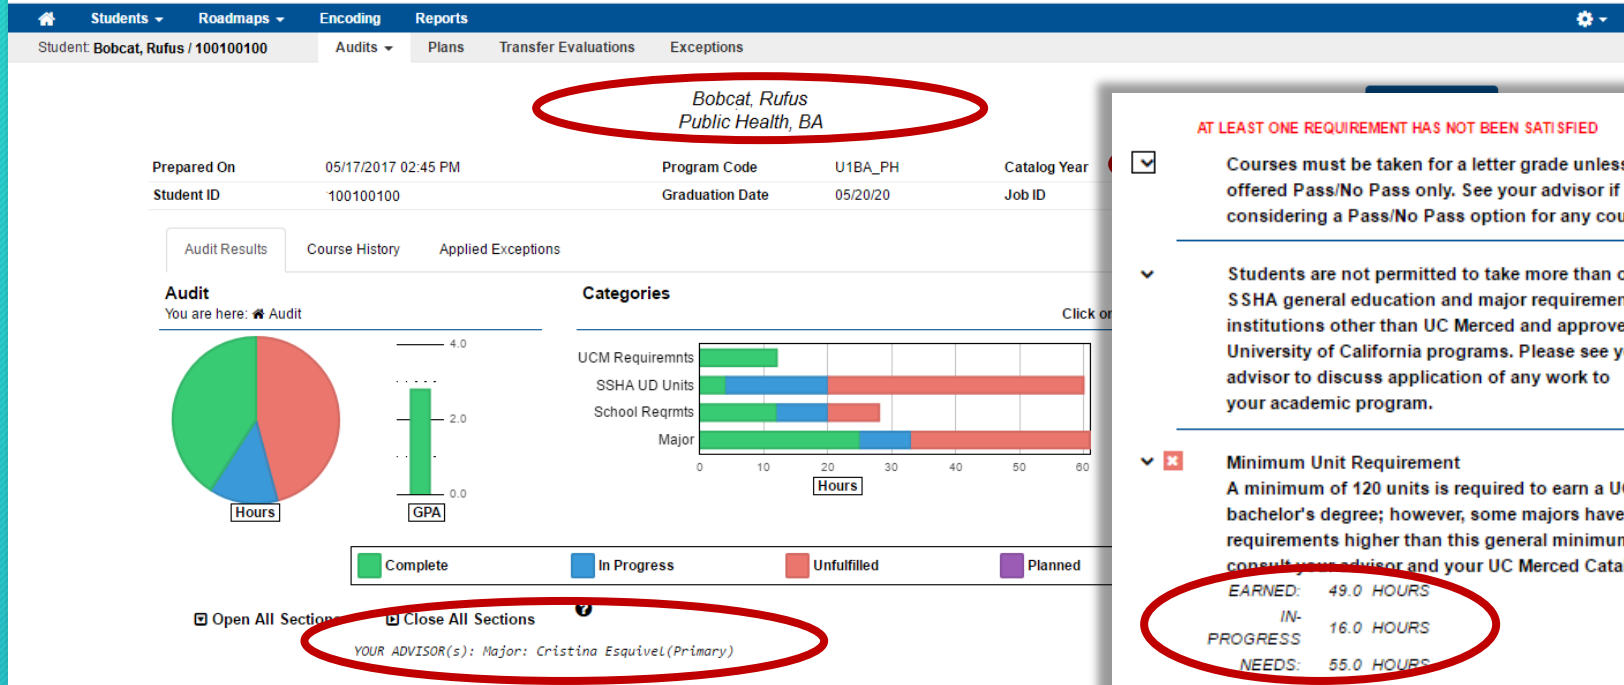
Students ▾ Roadmaps ▾ Encoding Reports

Student: Bobcat, Rufus / 100100100 Audits ▾ Plans Transfer Evaluations Exceptions

Bobcat, Rufus
Public Health, BA

| Prepared On | 05/17/2017 02:45 PM | Program Code | U1BA_PH | Catalog Year |
|---|---|---|---|---|
| Student ID | 100100100 | Graduation Date | 05/20/20 | Job ID |

Audit Results Course History Applied Exceptions

Audit
You are here: Audit

Categories

Click or

4.0
2.0
0.0

Hours GPA

UCM Requiremnts
SSHA UD Units
School Reqrmts
Major

0 10 20 30 40 50 60
Hours

Complete In Progress Unfulfilled Planned

Open All Sections Close All Sections

YOUR ADVISOR(s): Major: Cristina Esquivel(Primary)

AT LEAST ONE REQUIREMENT HAS NOT BEEN SATISFIED

Courses must be taken for a letter grade unless offered Pass/No Pass only. See your advisor if considering a Pass/No Pass option for any cou

Students are not permitted to take more than c SSHA general education and major requiremen institutions other than UC Merced and approve University of California programs. Please see y advisor to discuss application of any work to your academic program.

Minimum Unit Requirement
A minimum of 120 units is required to earn a U bachelor's degree; however, some majors have requirements higher than this general minimum consult your advisor and your UC Merced Cata

EARNED: 49.0 HOURS
IN-PROGRESS 16.0 HOURS
NEEDS: 55.0 HOURS